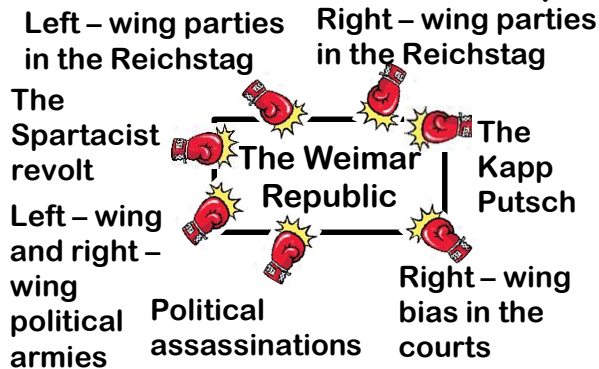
Left – wing parties in the Reichstag

Right – wing parties in the Reichstag

The Spartacist revolt

The Weimar Republic

The Kapp Putsch

Left – wing and right – wing political armies

Political assassinations

Right – wing bias in the courts